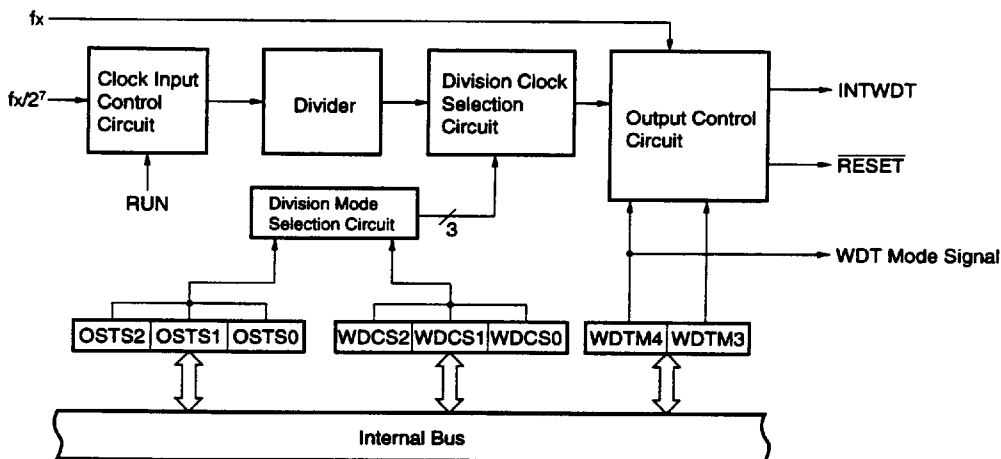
fx

$fx/2^7$

Clock Input Control Circuit

Divider

Division Clock Selection Circuit

Output Control Circuit

INTWDT

$\overline{RESET}$

RUN

Division Mode Selection Circuit

3

WDT Mode Signal

| OSTS2 | OSTS1 | OSTS0 |
|---|---|---|

| WDCS2 | WDCS1 | WDCS0 |
|---|---|---|

| WDTM4 | WDTM3 |
|---|---|

Internal Bus